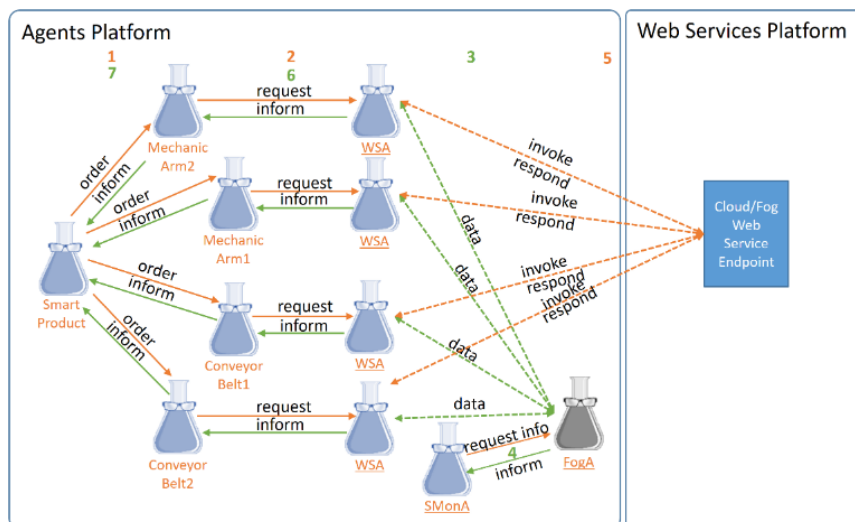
Agents Platform

Web Services Platform

1
7

2
6

3

5

Mechanic Arm2

request
inform

WSA

order
inform

order
inform

Mechanic Arm1

request
inform

WSA

invoke
respond

invoke
respond

Cloud/Fog Web Service Endpoint

Smart Product

order
inform

order
inform

Conveyor Belt1

request
inform

WSA

data

data

invoke
respond
invoke
respond

data

Conveyor Belt2

request
inform

WSA

data

request info
4
inform

SMonA

FogA